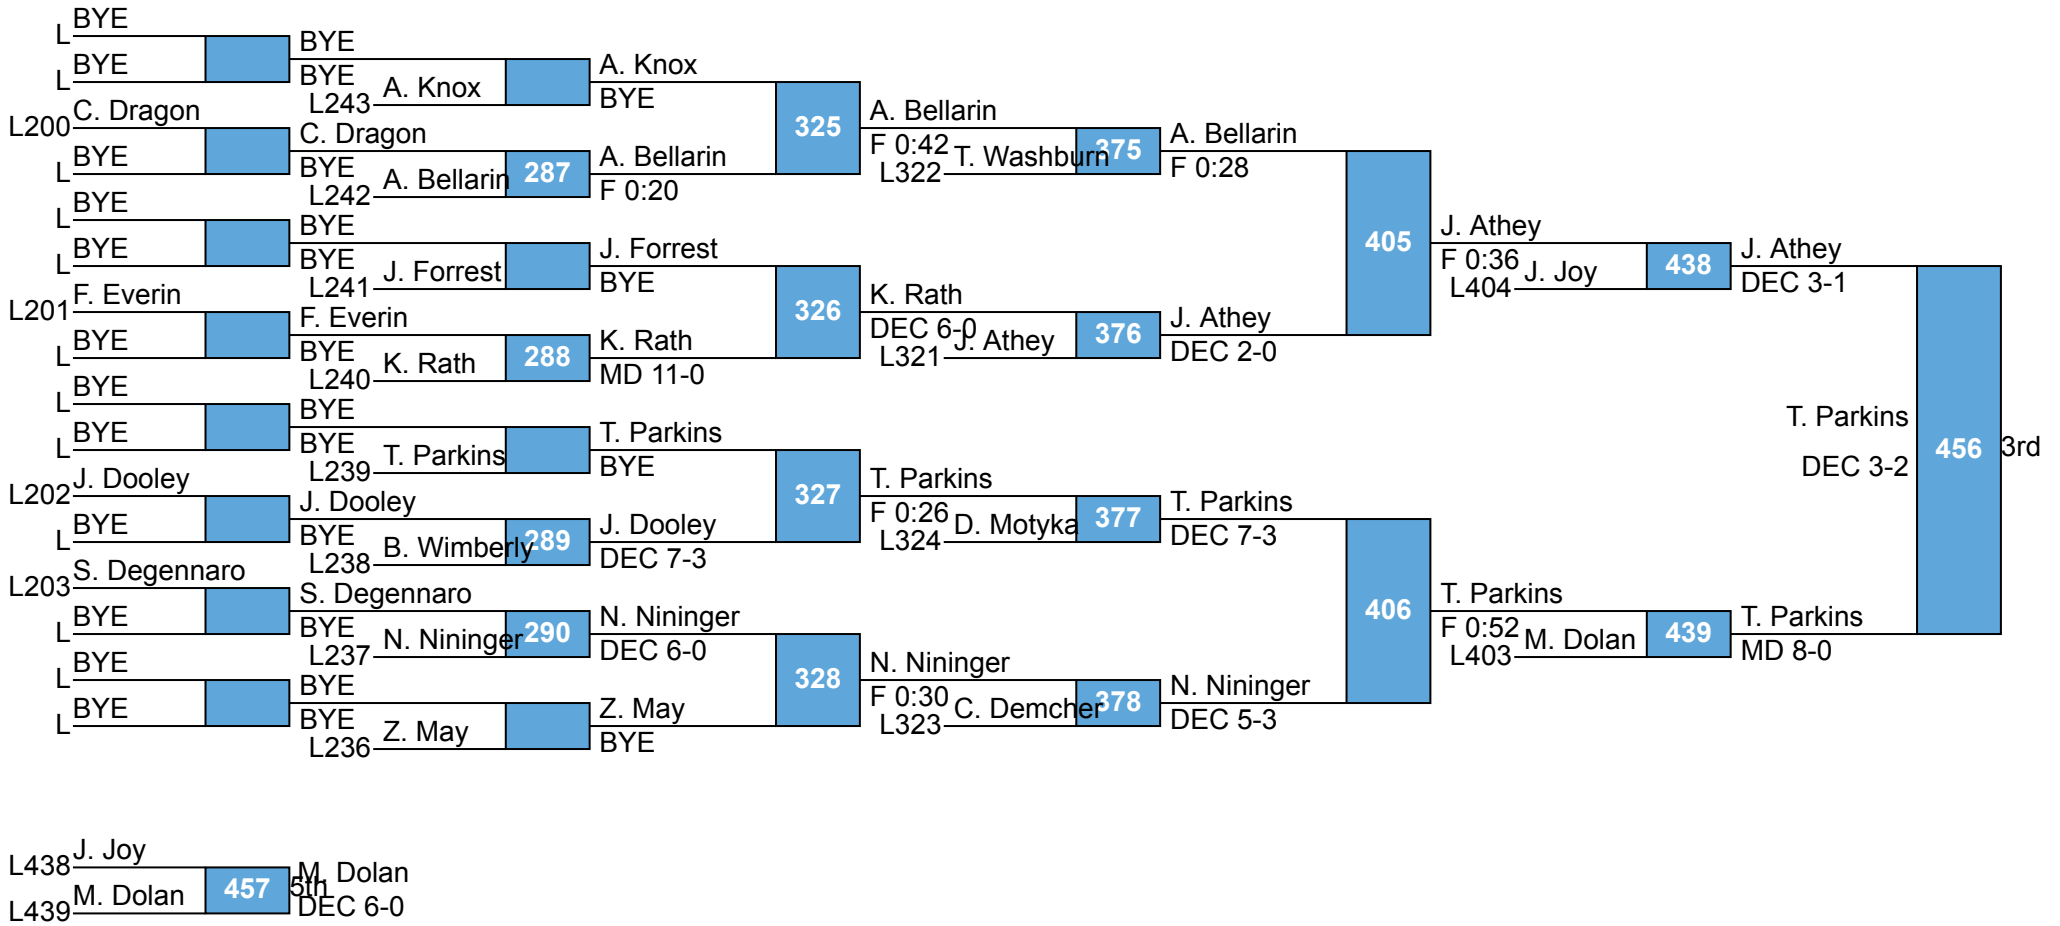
L BYE
L BYE
BYE
BYE
L243 A. Knox
A. Knox
BYE
L200 C. Dragon
L BYE
C. Dragon
BYE
L242 A. Bellarin
287
A. Bellarin
F 0:20
325
A. Bellarin
F 0:42
L322 T. Washburn
375
A. Bellarin
F 0:28
L BYE
L BYE
BYE
BYE
L241 J. Forrest
J. Forrest
BYE
L201 F. Everin
L BYE
F. Everin
BYE
L240 K. Rath
288
K. Rath
MD 11-0
326
K. Rath
DEC 6-0
L321 J. Athey
376
J. Athey
DEC 2-0
405
J. Athey
F 0:36
L404 J. Joy
438
J. Athey
DEC 3-1
L BYE
L BYE
BYE
BYE
L239 T. Parkins
T. Parkins
BYE
L202 J. Dooley
L BYE
J. Dooley
BYE
L238 B. Wimberly
289
J. Dooley
DEC 7-3
327
T. Parkins
F 0:26
L324 D. Motyka
377
T. Parkins
DEC 7-3
T. Parkins
DEC 3-2
456
3rd
L203 S. Degennaro
L BYE
S. Degennaro
BYE
L237 N. Nininger
290
N. Nininger
DEC 6-0
L BYE
L BYE
BYE
BYE
L236 Z. May
Z. May
BYE
328
N. Nininger
F 0:30
L323 C. Demcher
378
N. Nininger
DEC 5-3
406
T. Parkins
F 0:52
L403 M. Dolan
439
T. Parkins
MD 8-0
L438 J. Joy
L439 M. Dolan
457
5th
M. Dolan
DEC 6-0